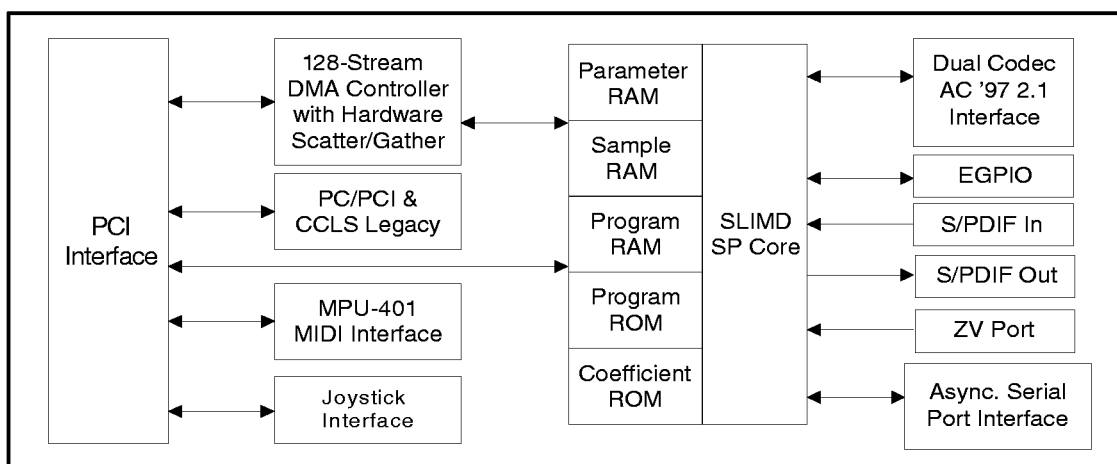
PCI Interface

128-Stream DMA Controller with Hardware Scatter/Gather

PC/PCI & CCLS Legacy

MPU-401 MIDI Interface

Joystick Interface

Parameter RAM

Sample RAM

Program RAM

Program ROM

Coefficient ROM

SLIMD SP Core

Dual Codec AC '97 2.1 Interface

EGPIO

S/PDIF In

S/PDIF Out

ZV Port

Async. Serial Port Interface